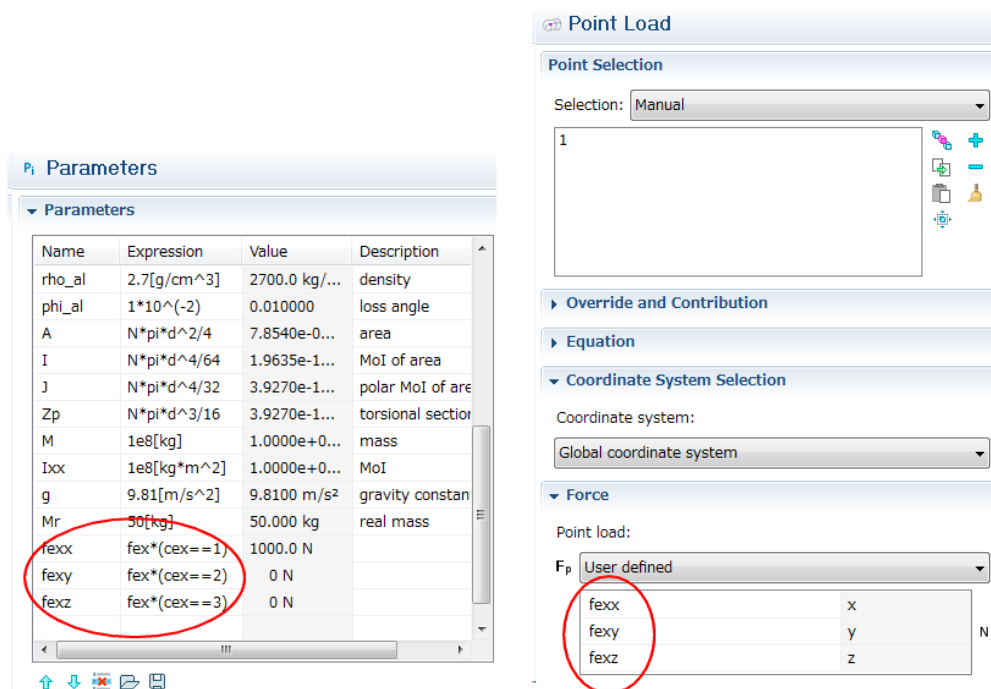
Pi Parameters

Parameters

| Name | Expression | Value | Description |
|---|---|---|---|
| rho_al | 2.7[g/cm^3] | 2700.0 kg/... | density |
| phi_al | 1*10^(-2) | 0.010000 | loss angle |
| A | N*pi*d^2/4 | 7.8540e-0... | area |
| I | N*pi*d^4/64 | 1.9635e-1... | MoI of area |
| J | N*pi*d^4/32 | 3.9270e-1... | polar MoI of are |
| Zp | N*pi*d^3/16 | 3.9270e-1... | torsional section |
| M | 1e8[kg] | 1.0000e+0... | mass |
| Ixx | 1e8[kg*m^2] | 1.0000e+0... | MoI |
| g | 9.81[m/s^2] | 9.8100 m/s² | gravity constan |
| Mr | 50[kg] | 50.000 kg | real mass |
| fexx | fex*(cex==1) | 1000.0 N | |
| fexy | fex*(cex==2) | 0 N | |
| fexz | fex*(cex==3) | 0 N | |

Point Load

Point Selection

Selection: Manual

1

Override and Contribution

Equation

Coordinate System Selection

Coordinate system:

Global coordinate system

Force

Point load:

$F_P$ User defined

| fexx | x |
|---|---|
| fexy | y |
| fexz | z |

N